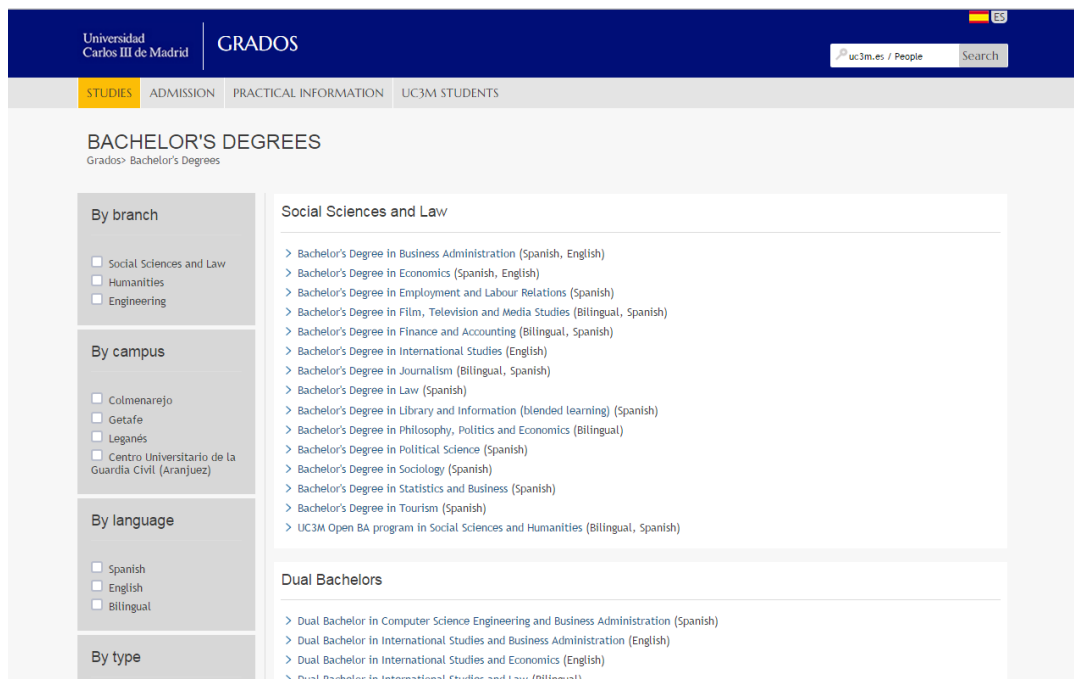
ES

Universidad Carlos III de Madrid

GRADOS

uc3m.es / People

Search

STUDIES ADMISSION PRACTICAL INFORMATION UC3M STUDENTS

BACHELOR'S DEGREES

Grados> Bachelor's Degrees

By branch

Social Sciences and Law
Humanities
Engineering

By campus

Colmenarejo
Getafe
Leganés
Centro Universitario de la Guardia Civil (Aranjuez)

By language

Spanish
English
Bilingual

By type

Social Sciences and Law

> Bachelor's Degree in Business Administration (Spanish, English)
> Bachelor's Degree in Economics (Spanish, English)
> Bachelor's Degree in Employment and Labour Relations (Spanish)
> Bachelor's Degree in Film, Television and Media Studies (Bilingual, Spanish)
> Bachelor's Degree in Finance and Accounting (Bilingual, Spanish)
> Bachelor's Degree in International Studies (English)
> Bachelor's Degree in Journalism (Bilingual, Spanish)
> Bachelor's Degree in Law (Spanish)
> Bachelor's Degree in Library and Information (blended learning) (Spanish)
> Bachelor's Degree in Philosophy, Politics and Economics (Bilingual)
> Bachelor's Degree in Political Science (Spanish)
> Bachelor's Degree in Sociology (Spanish)
> Bachelor's Degree in Statistics and Business (Spanish)
> Bachelor's Degree in Tourism (Spanish)
> UC3M Open BA program in Social Sciences and Humanities (Bilingual, Spanish)

Dual Bachelors

> Dual Bachelor in Computer Science Engineering and Business Administration (Spanish)
> Dual Bachelor in International Studies and Business Administration (English)
> Dual Bachelor in International Studies and Economics (English)
> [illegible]